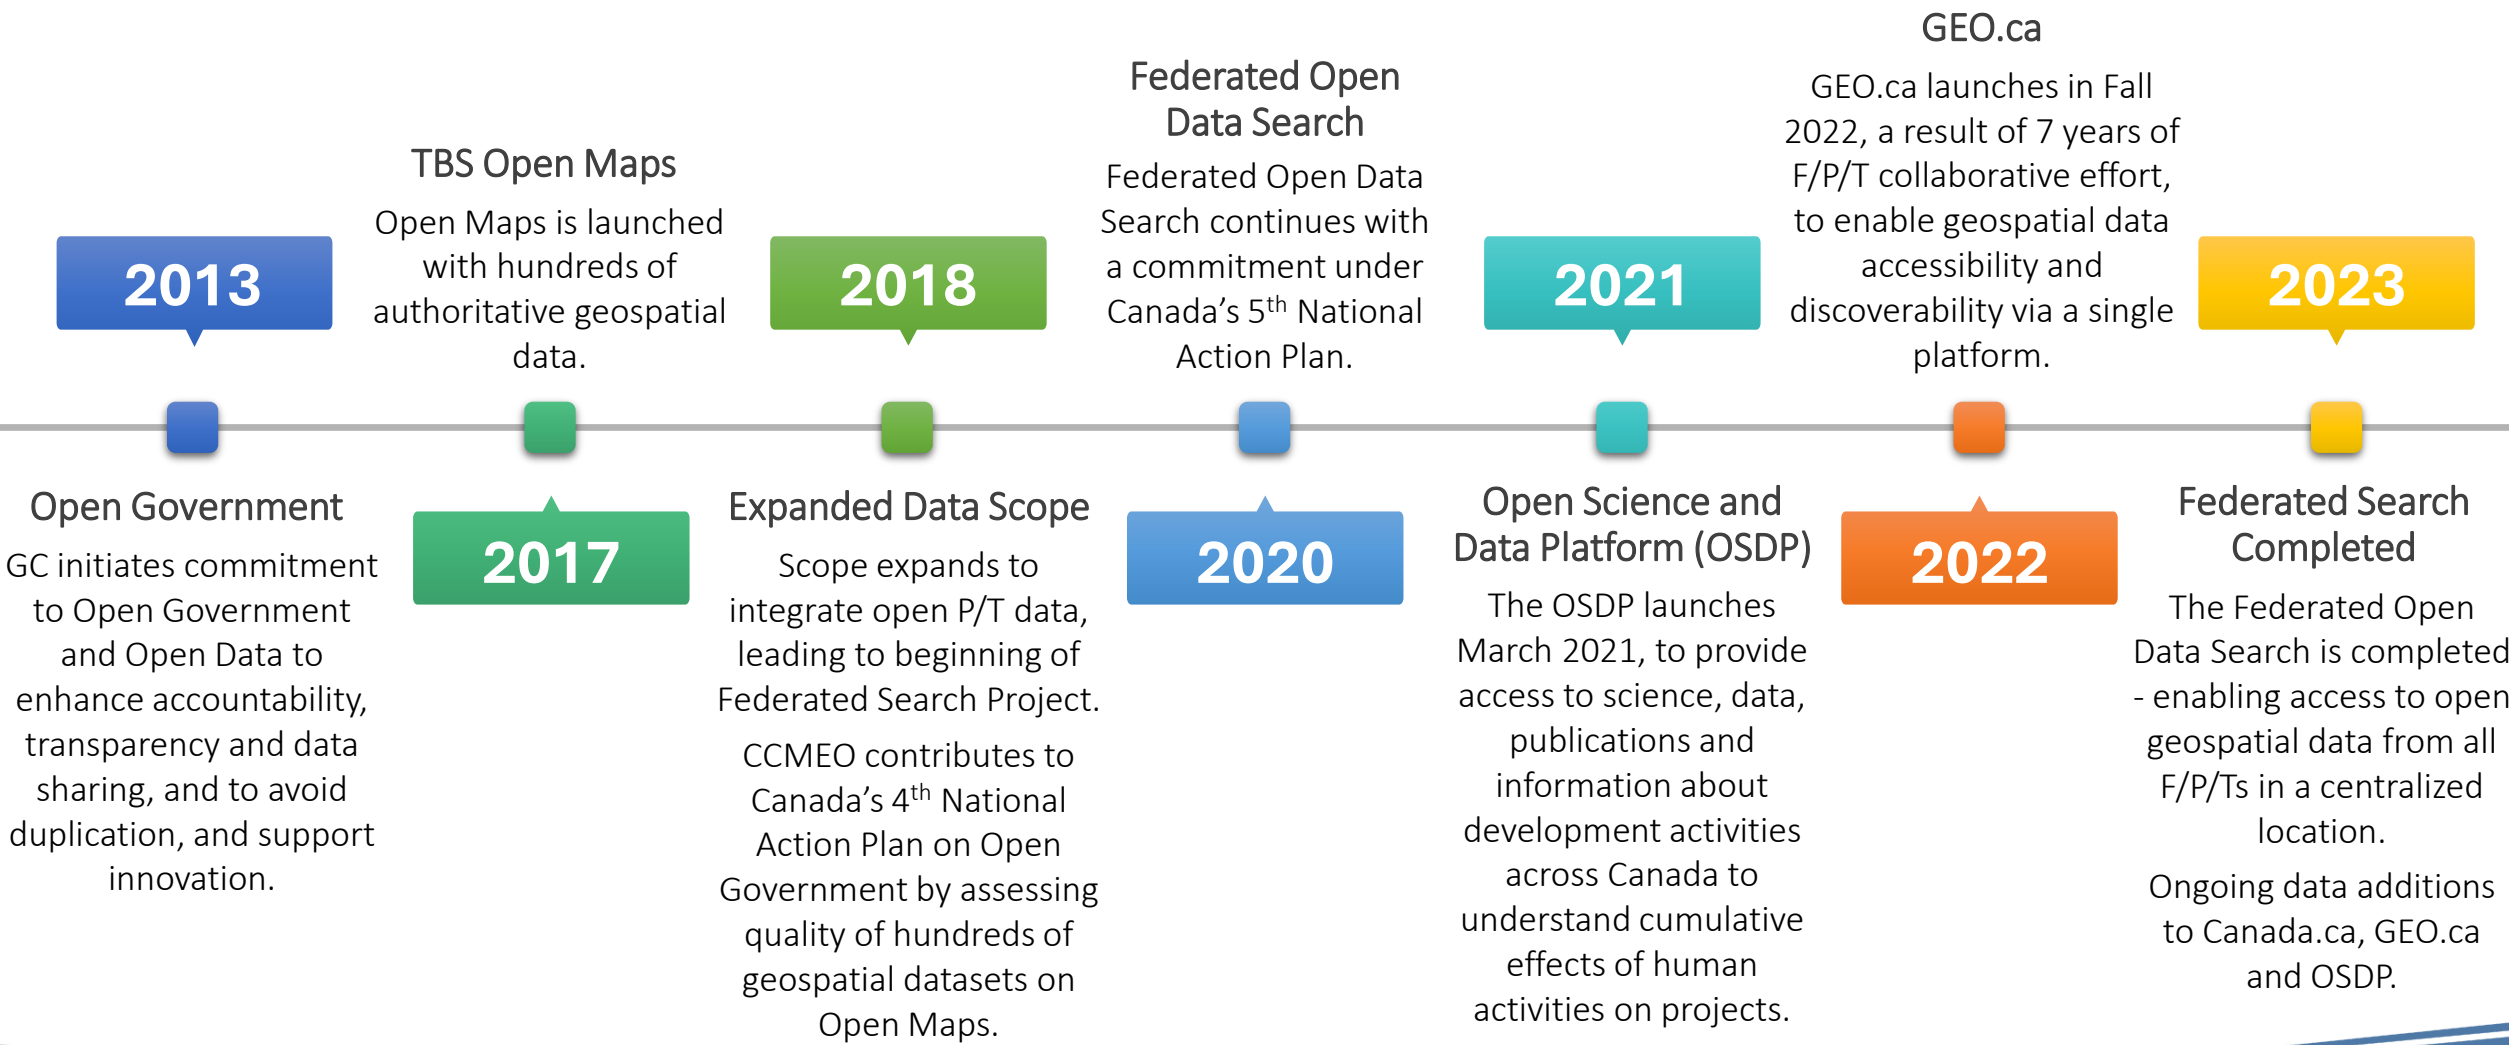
2013

Open Government

GC initiates commitment to Open Government and Open Data to enhance accountability, transparency and data sharing, and to avoid duplication, and support innovation.

TBS Open Maps

Open Maps is launched with hundreds of authoritative geospatial data.

2017

2018

Expanded Data Scope

Scope expands to integrate open P/T data, leading to beginning of Federated Search Project.

CCMEO contributes to Canada's 4$^{th}$ National Action Plan on Open Government by assessing quality of hundreds of geospatial datasets on Open Maps.

Federated Open Data Search

Federated Open Data Search continues with a commitment under Canada's 5$^{th}$ National Action Plan.

2020

2021

Open Science and Data Platform (OSDP)

The OSDP launches March 2021, to provide access to science, data, publications and information about development activities across Canada to understand cumulative effects of human activities on projects.

GEO.ca

GEO.ca launches in Fall 2022, a result of 7 years of F/P/T collaborative effort, to enable geospatial data accessibility and discoverability via a single platform.

2022

2023

Federated Search Completed

The Federated Open Data Search is completed - enabling access to open geospatial data from all F/P/Ts in a centralized location.

Ongoing data additions to Canada.ca, GEO.ca and OSDP.